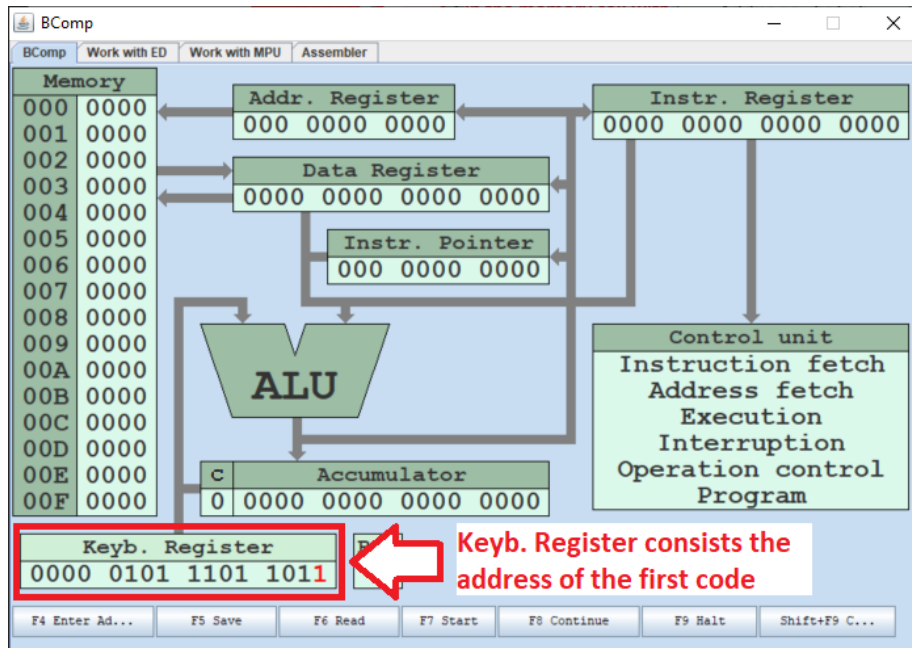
BComp

BComp | Work with ED | Work with MPU | Assembler

| Memory | |
|---|---|
| 000 | 0000 |
| 001 | 0000 |
| 002 | 0000 |
| 003 | 0000 |
| 004 | 0000 |
| 005 | 0000 |
| 006 | 0000 |
| 007 | 0000 |
| 008 | 0000 |
| 009 | 0000 |
| 00A | 0000 |
| 00B | 0000 |
| 00C | 0000 |
| 00D | 0000 |
| 00E | 0000 |
| 00F | 0000 |

Addr. Register
000 0000 0000

Instr. Register
0000 0000 0000 0000

Data Register
0000 0000 0000 0000

Instr. Pointer
000 0000 0000

ALU

Control unit
Instruction fetch
Address fetch
Execution
Interruption
Operation control
Program

C
0

Accumulator
0000 0000 0000 0000

Keyb. Register
0000 0101 1101 1011

Keyb. Register consists the address of the first code

F4 Enter Ad... | F5 Save | F6 Read | F7 Start | F8 Continue | F9 Halt | Shift+F9 C...